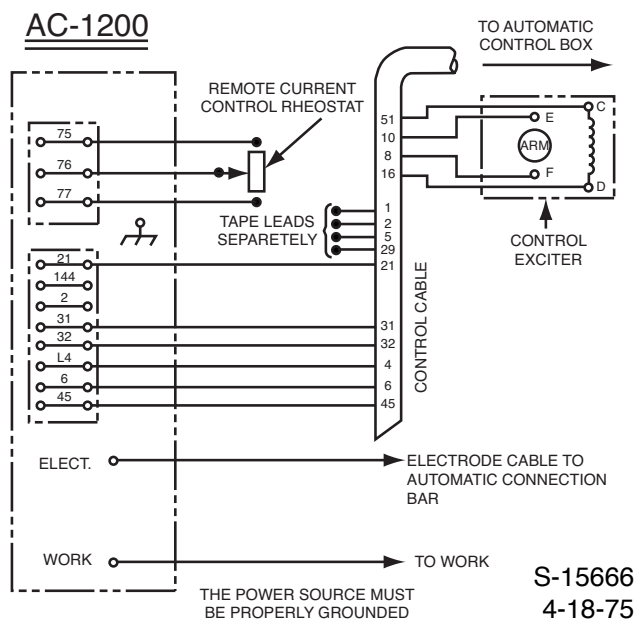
AC-1200

TO AUTOMATIC CONTROL BOX

REMOTE CURRENT CONTROL RHEOSTAT

75
76
77

51
10
8
16

E
ARM
F
C
D

TAPE LEADS SEPARETELY

1
2
5
29
21

CONTROL EXCITER

21
144
2
31
32
L4
6
45

CONTROL CABLE

31
32
4
6
45

ELECT.

ELECTRODE CABLE TO AUTOMATIC CONNECTION BAR

WORK

TO WORK

THE POWER SOURCE MUST BE PROPERLY GROUNDED

S-15666
4-18-75